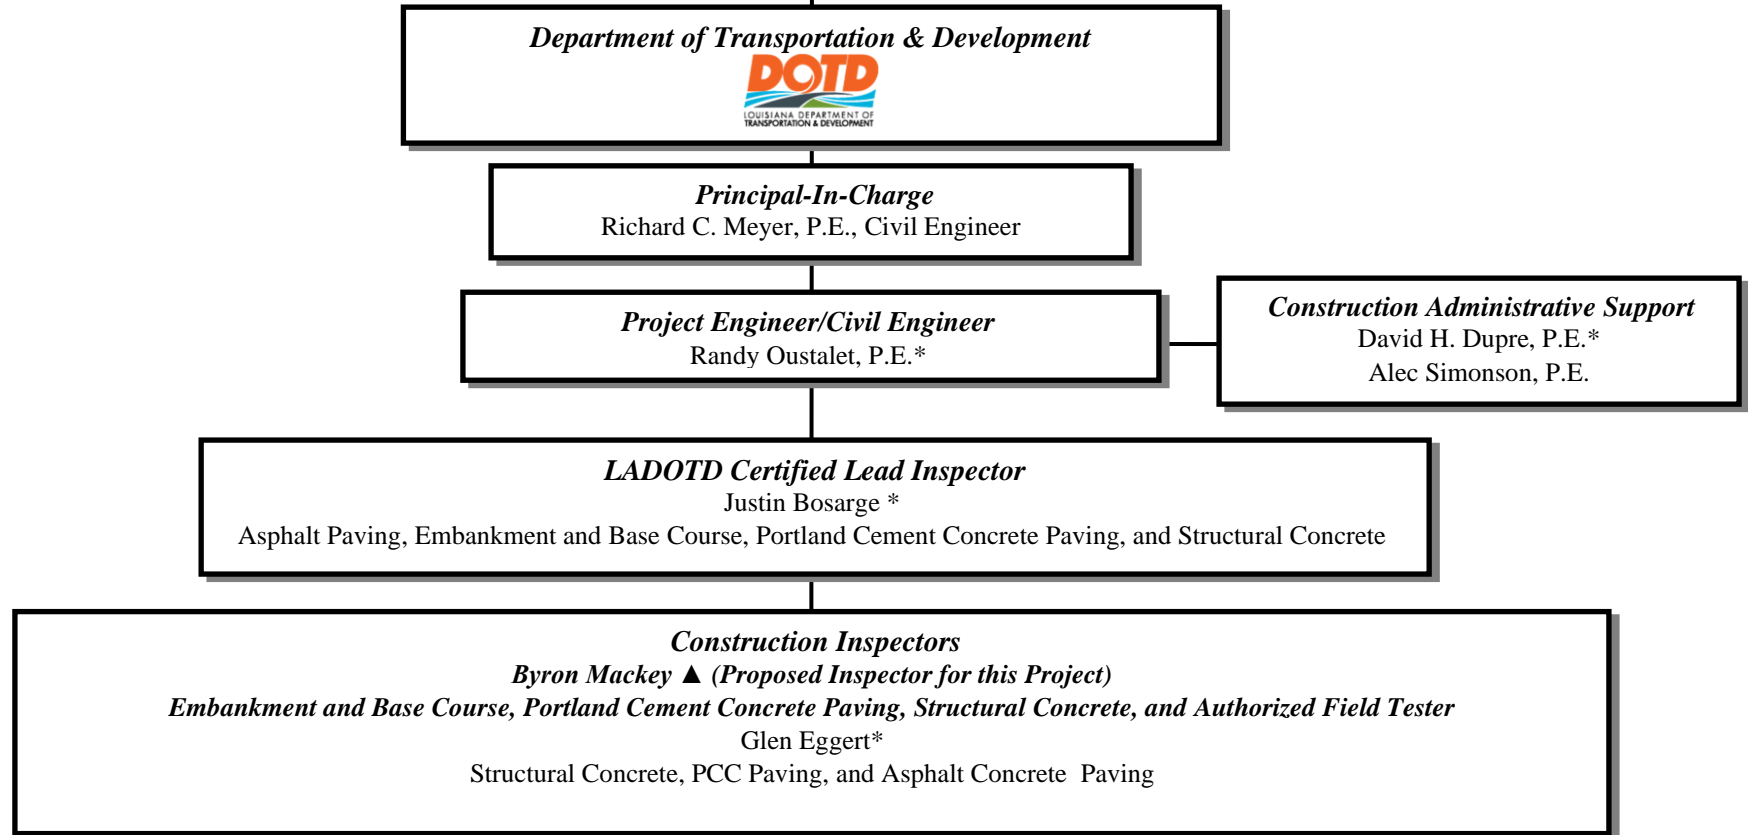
Department of Transportation & Development

DOTD
LOUISIANA DEPARTMENT OF TRANSPORTATION & DEVELOPMENT

Principal-In-Charge
Richard C. Meyer, P.E., Civil Engineer

Project Engineer/Civil Engineer
Randy Oustalet, P.E.*

Construction Administrative Support
David H. Dupre, P.E.*
Alec Simonson, P.E.

LADOTD Certified Lead Inspector
Justin Bosarge *
Asphalt Paving, Embankment and Base Course, Portland Cement Concrete Paving, and Structural Concrete

Construction Inspectors
Byron Mackey ▲ (Proposed Inspector for this Project)
Embankment and Base Course, Portland Cement Concrete Paving, Structural Concrete, and Authorized Field Tester
Glen Eggert*
Structural Concrete, PCC Paving, and Asphalt Concrete Paving